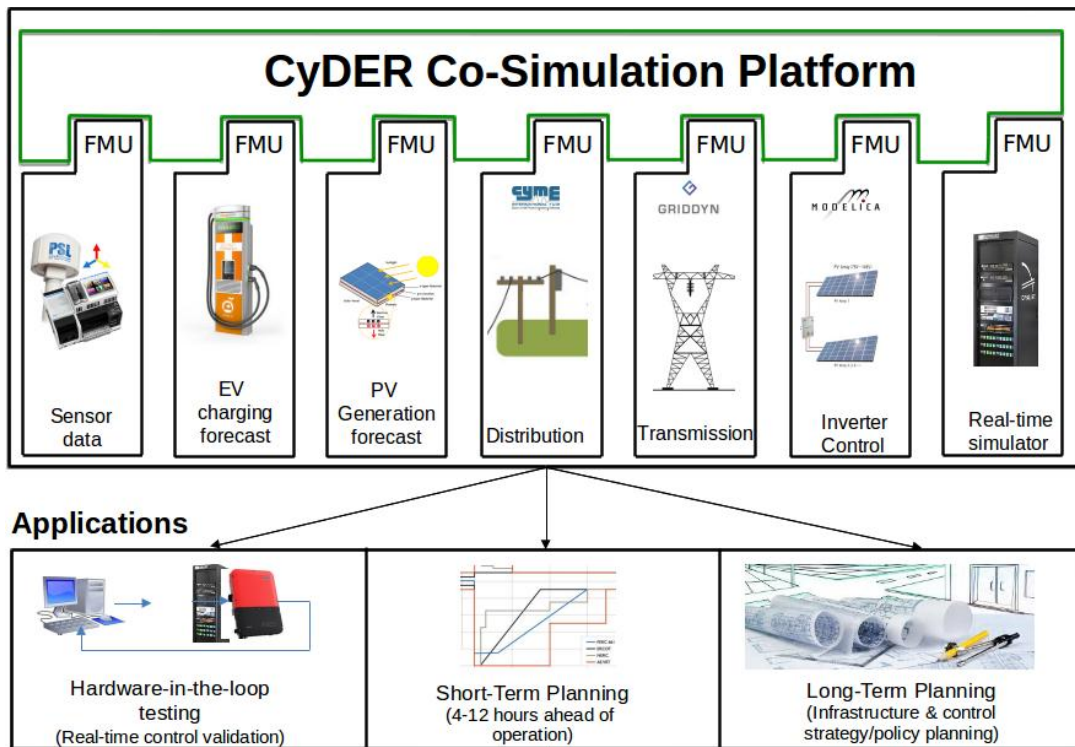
CyDER Co-Simulation Platform

FMU
PSL
Sensor data

FMU
EV charging forecast

FMU
PV Generation forecast

FMU
cyme
Distribution

FMU
GRIDDYN
Transmission

FMU
MODELICA
Inverter Control

FMU
Real-time simulator

Applications

Hardware-in-the-loop testing
(Real-time control validation)

Short-Term Planning
(4-12 hours ahead of operation)

Long-Term Planning
(Infrastructure & control strategy/policy planning)